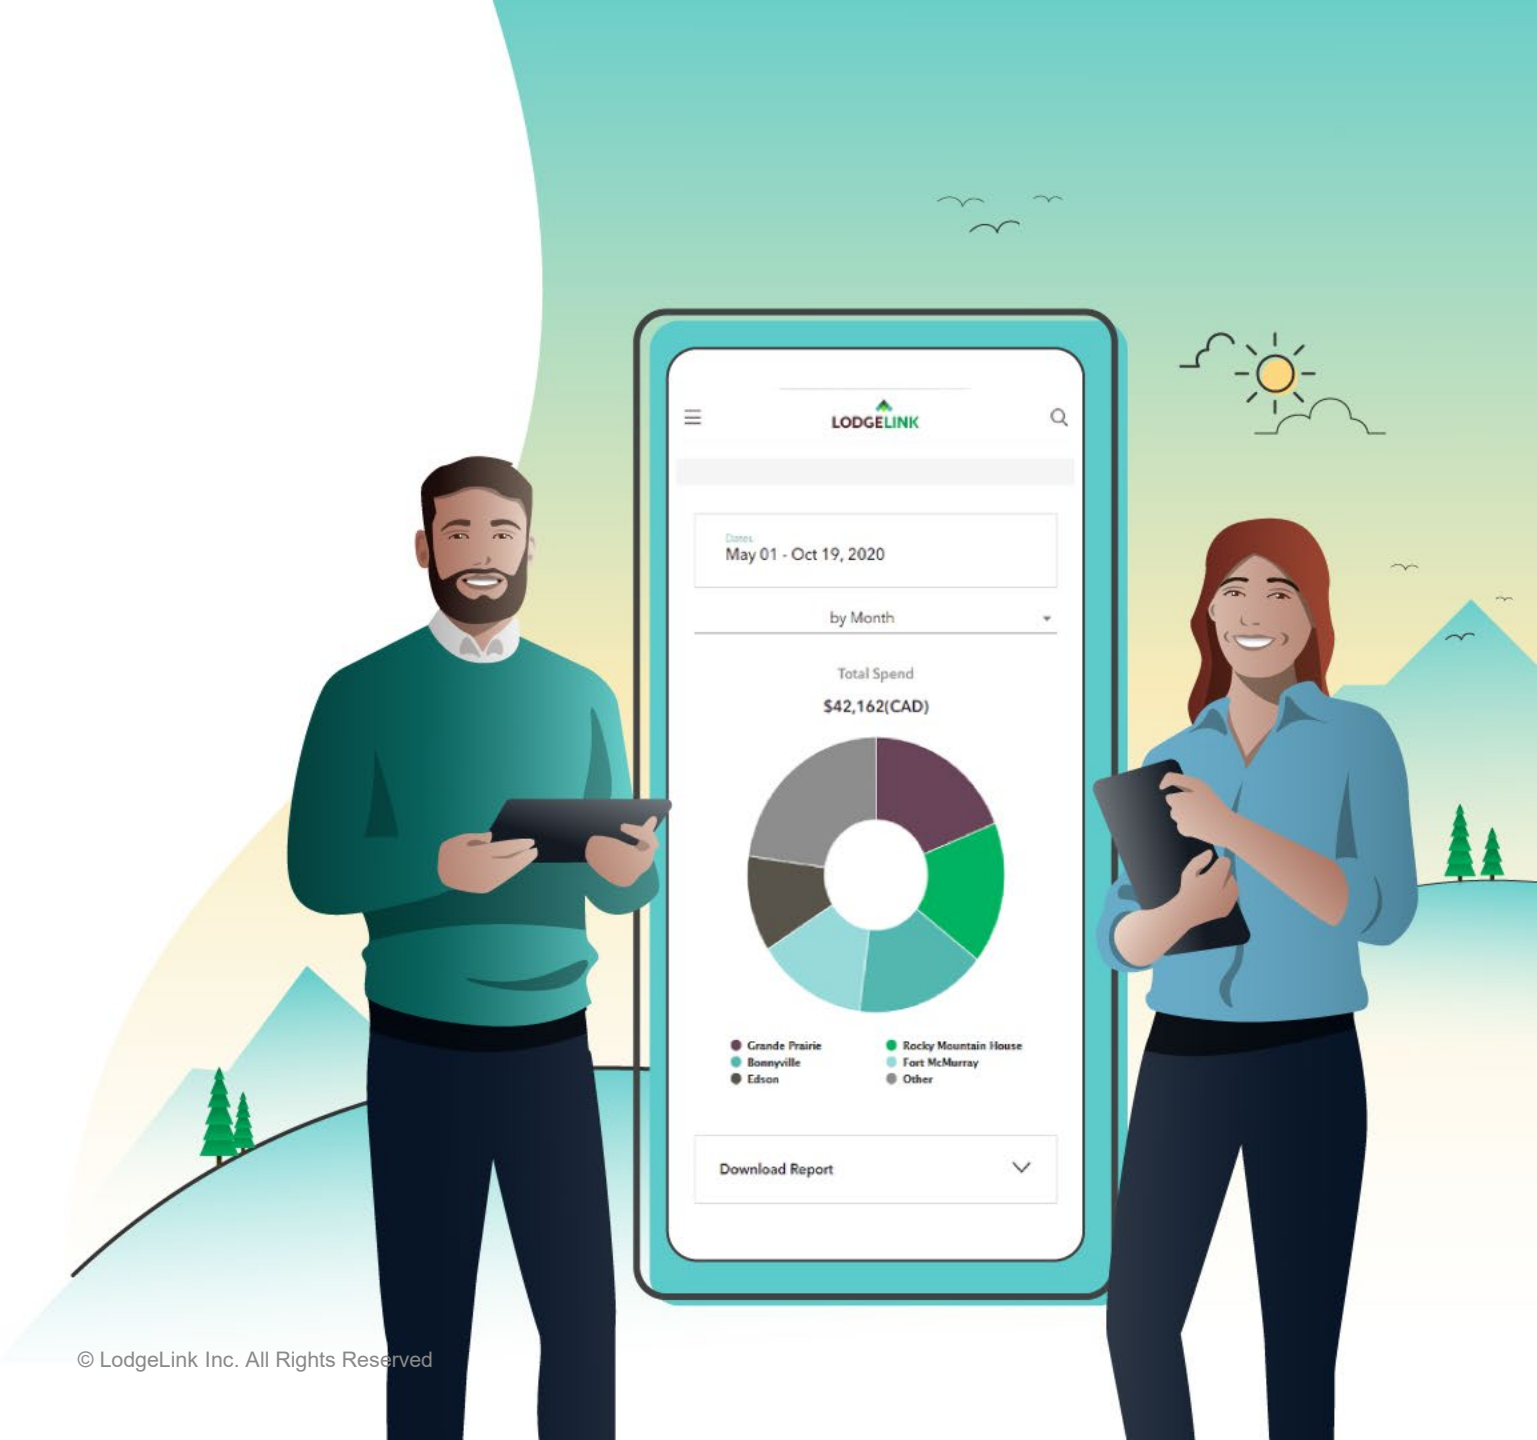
LODGELINK

Dates
May 01 - Oct 19, 2020

by Month

Total Spend
$42,162(CAD)

Grande Prairie
Bonnyville
Edson
Rocky Mountain House
Fort McMurray
Other

Download Report

© LodgeLink Inc. All Rights Reserved